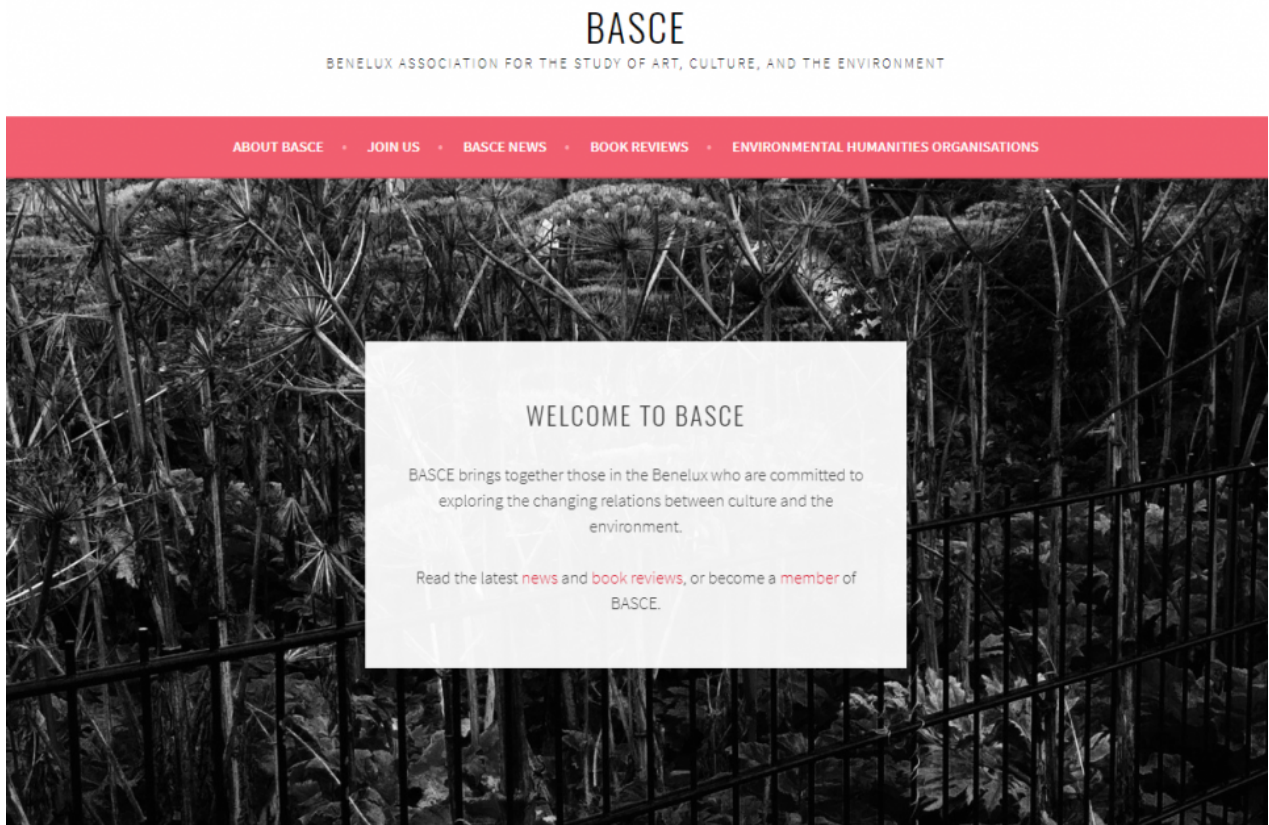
BASCE

BENELUX ASSOCIATION FOR THE STUDY OF ART, CULTURE, AND THE ENVIRONMENT

ABOUT BASCE • JOIN US • BASCE NEWS • BOOK REVIEWS • ENVIRONMENTAL HUMANITIES ORGANISATIONS

WELCOME TO BASCE

BASCE brings together those in the Benelux who are committed to exploring the changing relations between culture and the environment.

Read the latest news and book reviews, or become a member of BASCE.